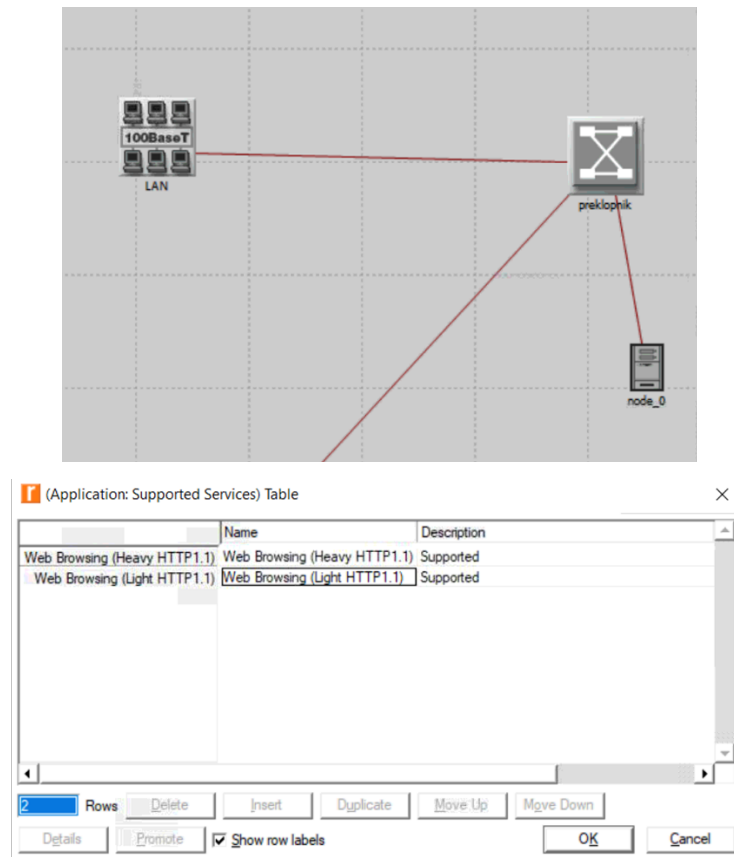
100BaseT
LAN
preklopnik
node_0

(Application: Supported Services) Table

| | Name | Description |
|---|---|---|
| Web Browsing (Heavy HTTP1.1) | Web Browsing (Heavy HTTP1.1) | Supported |
| Web Browsing (Light HTTP1.1) | Web Browsing (Light HTTP1.1) | Supported |

2 Rows Delete Insert Duplicate Move Up Move Down
Details Promote Show row labels OK Cancel